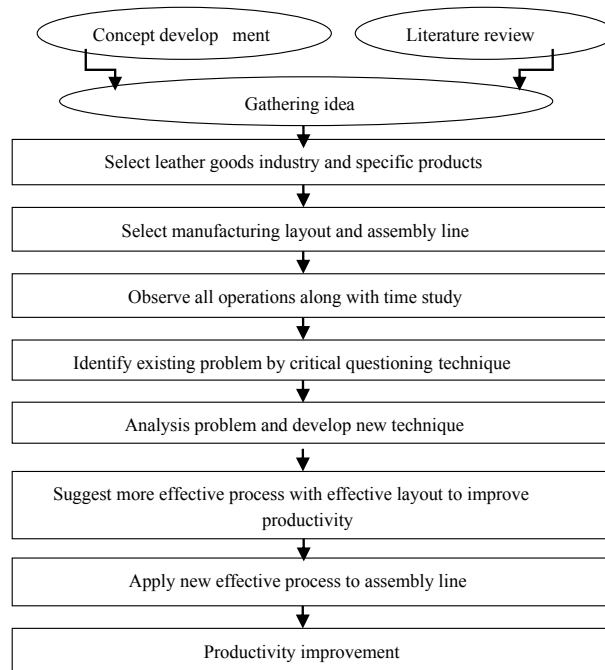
Concept develop ment

Literature review

Gathering idea

Select leather goods industry and specific products

Select manufacturing layout and assembly line

Observe all operations along with time study

Identify existing problem by critical questioning technique

Analysis problem and develop new technique

Suggest more effective process with effective layout to improve productivity

Apply new effective process to assembly line

Productivity improvement